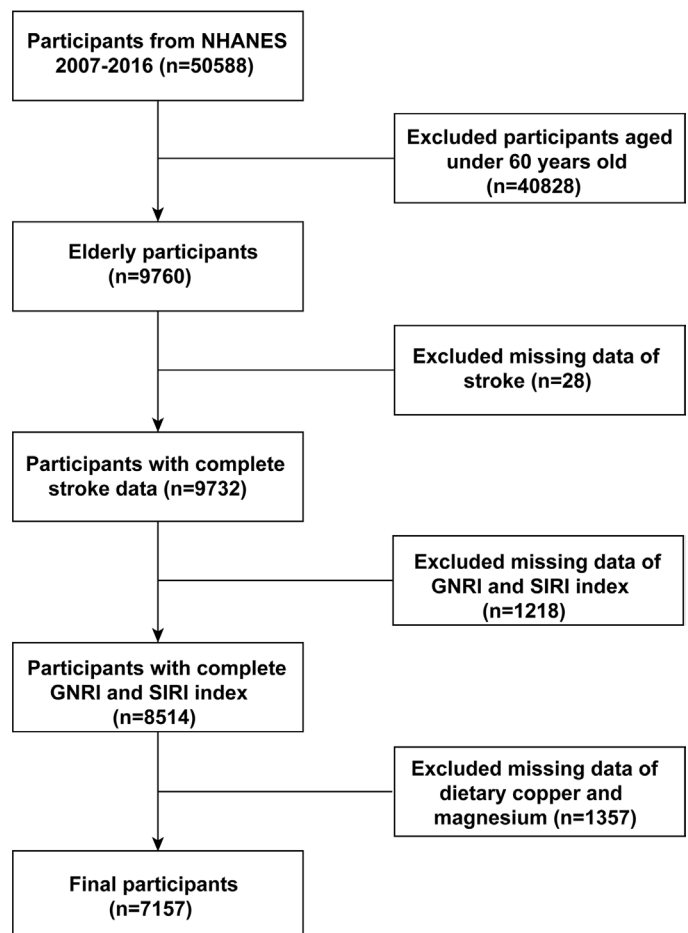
Participants from NHANES 2007-2016 (n=50588)

Excluded participants aged under 60 years old (n=40828)

Elderly participants (n=9760)

Excluded missing data of stroke (n=28)

Participants with complete stroke data (n=9732)

Excluded missing data of GNRI and SIRI index (n=1218)

Participants with complete GNRI and SIRI index (n=8514)

Excluded missing data of dietary copper and magnesium (n=1357)

Final participants (n=7157)